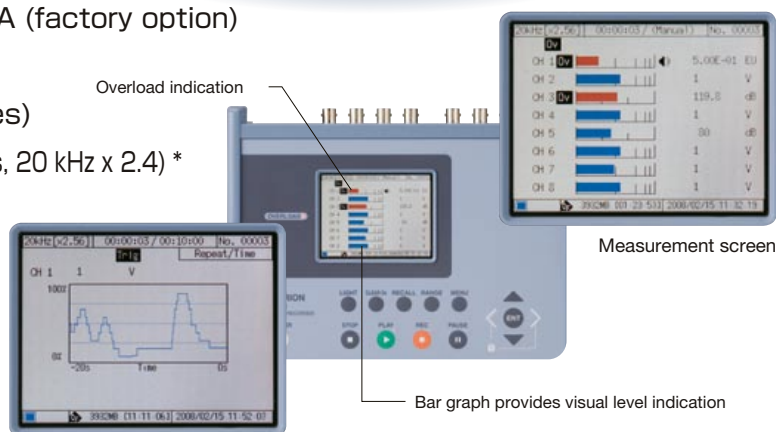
A (factory option)

es)

s, 20 kHz x 2.4) *

Overload indication

20kHz [x2.56] 00:00:03 / 00:10:00 No. 00003
Trig Repeat/Time
CH 1 1 V
100%
0%
-20s Time 0s
39CMB [11:11:06] 2008/02/15 11:52:07

OVERLOAD

ION

LIGHT SAVEn RECALL RANGE MENU
STOP PLAY REC PAUSE
ENT

20kHz [x2.56] 00:00:03 / (Manual) No. 00003
Ov
CH 1 Ov 5.00E-01 EU
CH 2 1 V
CH 3 Ov 119.8 dB
CH 4 1 V
CH 5 80 dB
CH 6 1 V
CH 7 1 V
CH 8 1 V
39CMB [01:23:53] 2008/02/15 11:32:13

Measurement screen

Bar graph provides visual level indication